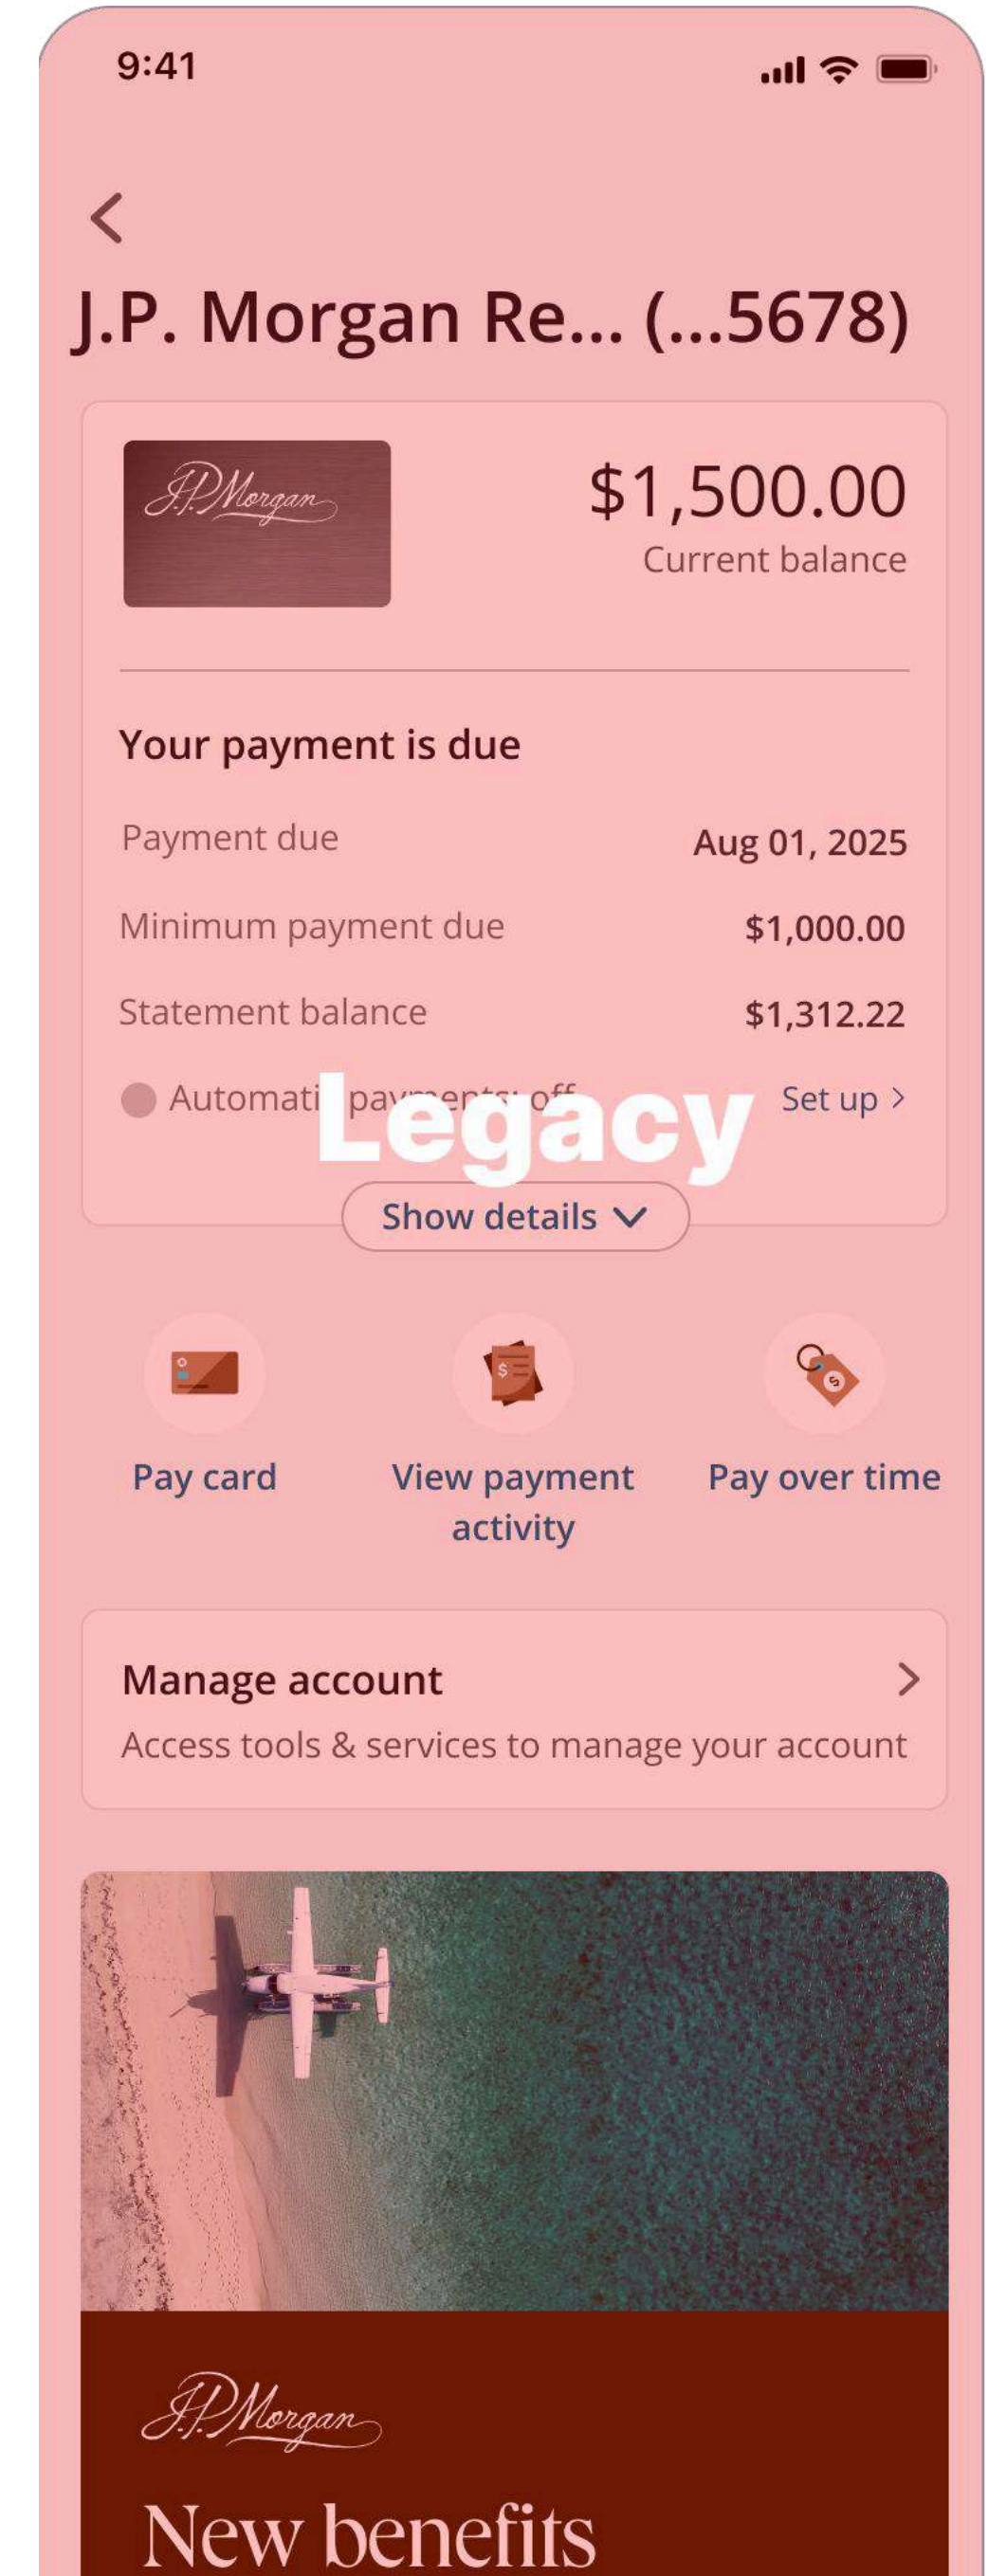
9:41

J.P. Morgan Re... (...5678)

J.P. Morgan

$1,500.00
Current balance

Your payment is due

Payment due Aug 01, 2025

Minimum payment due $1,000.00

Statement balance $1,312.22

Automati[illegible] pay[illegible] off Set up >

Legacy

Show details

Pay card

View payment activity

Pay over time

Manage account
Access tools & services to manage your account

J.P. Morgan

New benefits